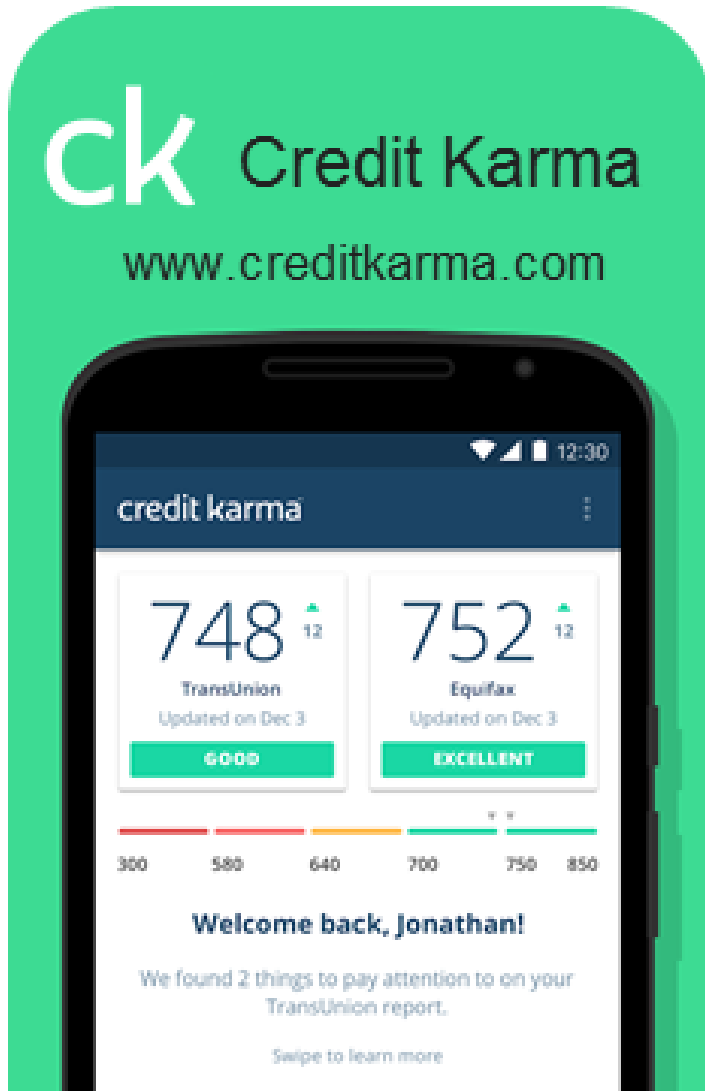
ck Credit Karma

www.creditkarma.com

12:30

credit karma

748 12
TransUnion
Updated on Dec 3
GOOD

752 12
Equifax
Updated on Dec 3
EXCELLENT

300 580 640 700 750 850

Welcome back, Jonathan!

We found 2 things to pay attention to on your TransUnion report.

Swipe to learn more